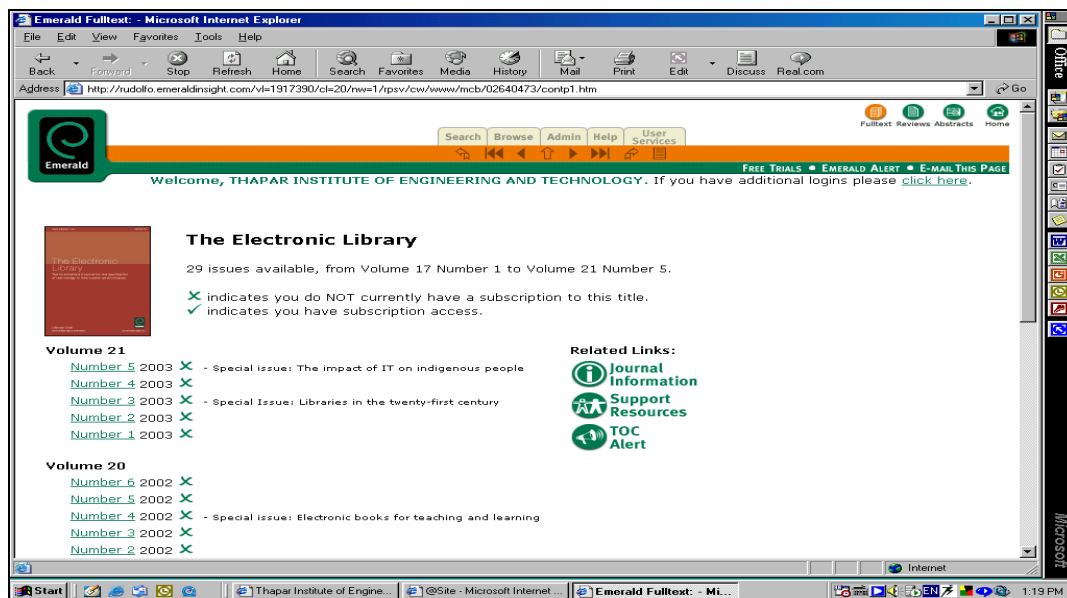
Emerald Fulltext: - Microsoft Internet Explorer

File Edit View Favorites Tools Help

Back Forward Stop Refresh Home Search Favorites Media History Mail Print Edit Discuss Real.com

Address http://rudolfo.emeraldinsight.com/vl=1917390/cl=20/nw=1/rpsv/cw/www/mcb/02640473/contp1.htm Go

Office

Fulltext Reviews Abstracts Home

Emerald

Search Browse Admin Help User Services

FREE TRIALS ● EMERALD ALERT ● E-MAIL THIS PAGE

Welcome, THAPAR INSTITUTE OF ENGINEERING AND TECHNOLOGY. If you have additional logins please click here.

The Electronic Library

The Electronic Library

29 issues available, from Volume 17 Number 1 to Volume 21 Number 5.

✗ indicates you do NOT currently have a subscription to this title.
✓ indicates you have subscription access.

Volume 21
Number 5 2003 ✗ - Special issue: The impact of IT on indigenous people
Number 4 2003 ✗
Number 3 2003 ✗ - Special Issue: Libraries in the twenty-first century
Number 2 2003 ✗
Number 1 2003 ✗

Volume 20
Number 6 2002 ✗
Number 5 2002 ✗
Number 4 2002 ✗ - Special issue: Electronic books for teaching and learning
Number 3 2002 ✗
Number 2 2002 ✗

Related Links:
Journal Information
Support Resources
TOC Alert

Internet

Start | Thapar Institute of Engine... | @Site - Microsoft Internet ... | Emerald Fulltext: - Mi... | EN | 1:19 PM

Microsoft